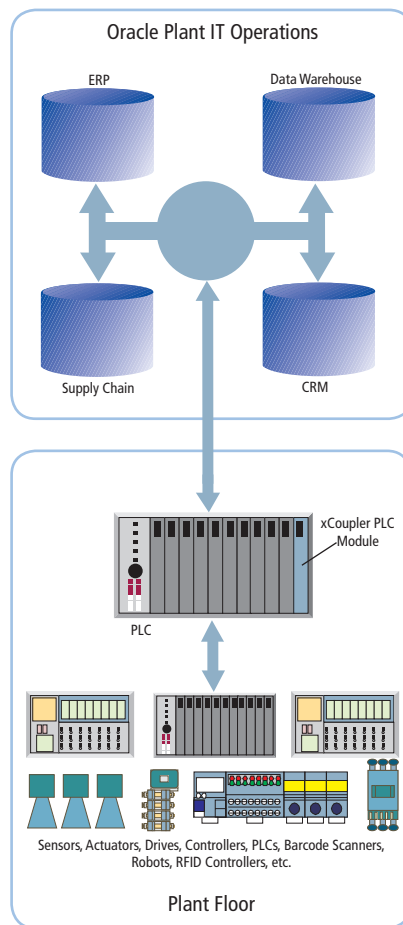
Oracle Plant IT Operations

ERP

Data Warehouse

Supply Chain

CRM

xCoupler PLC Module

PLC

Sensors, Actuators, Drives, Controllers, PLCs, Barcode Scanners, Robots, RFID Controllers, etc.

Plant Floor